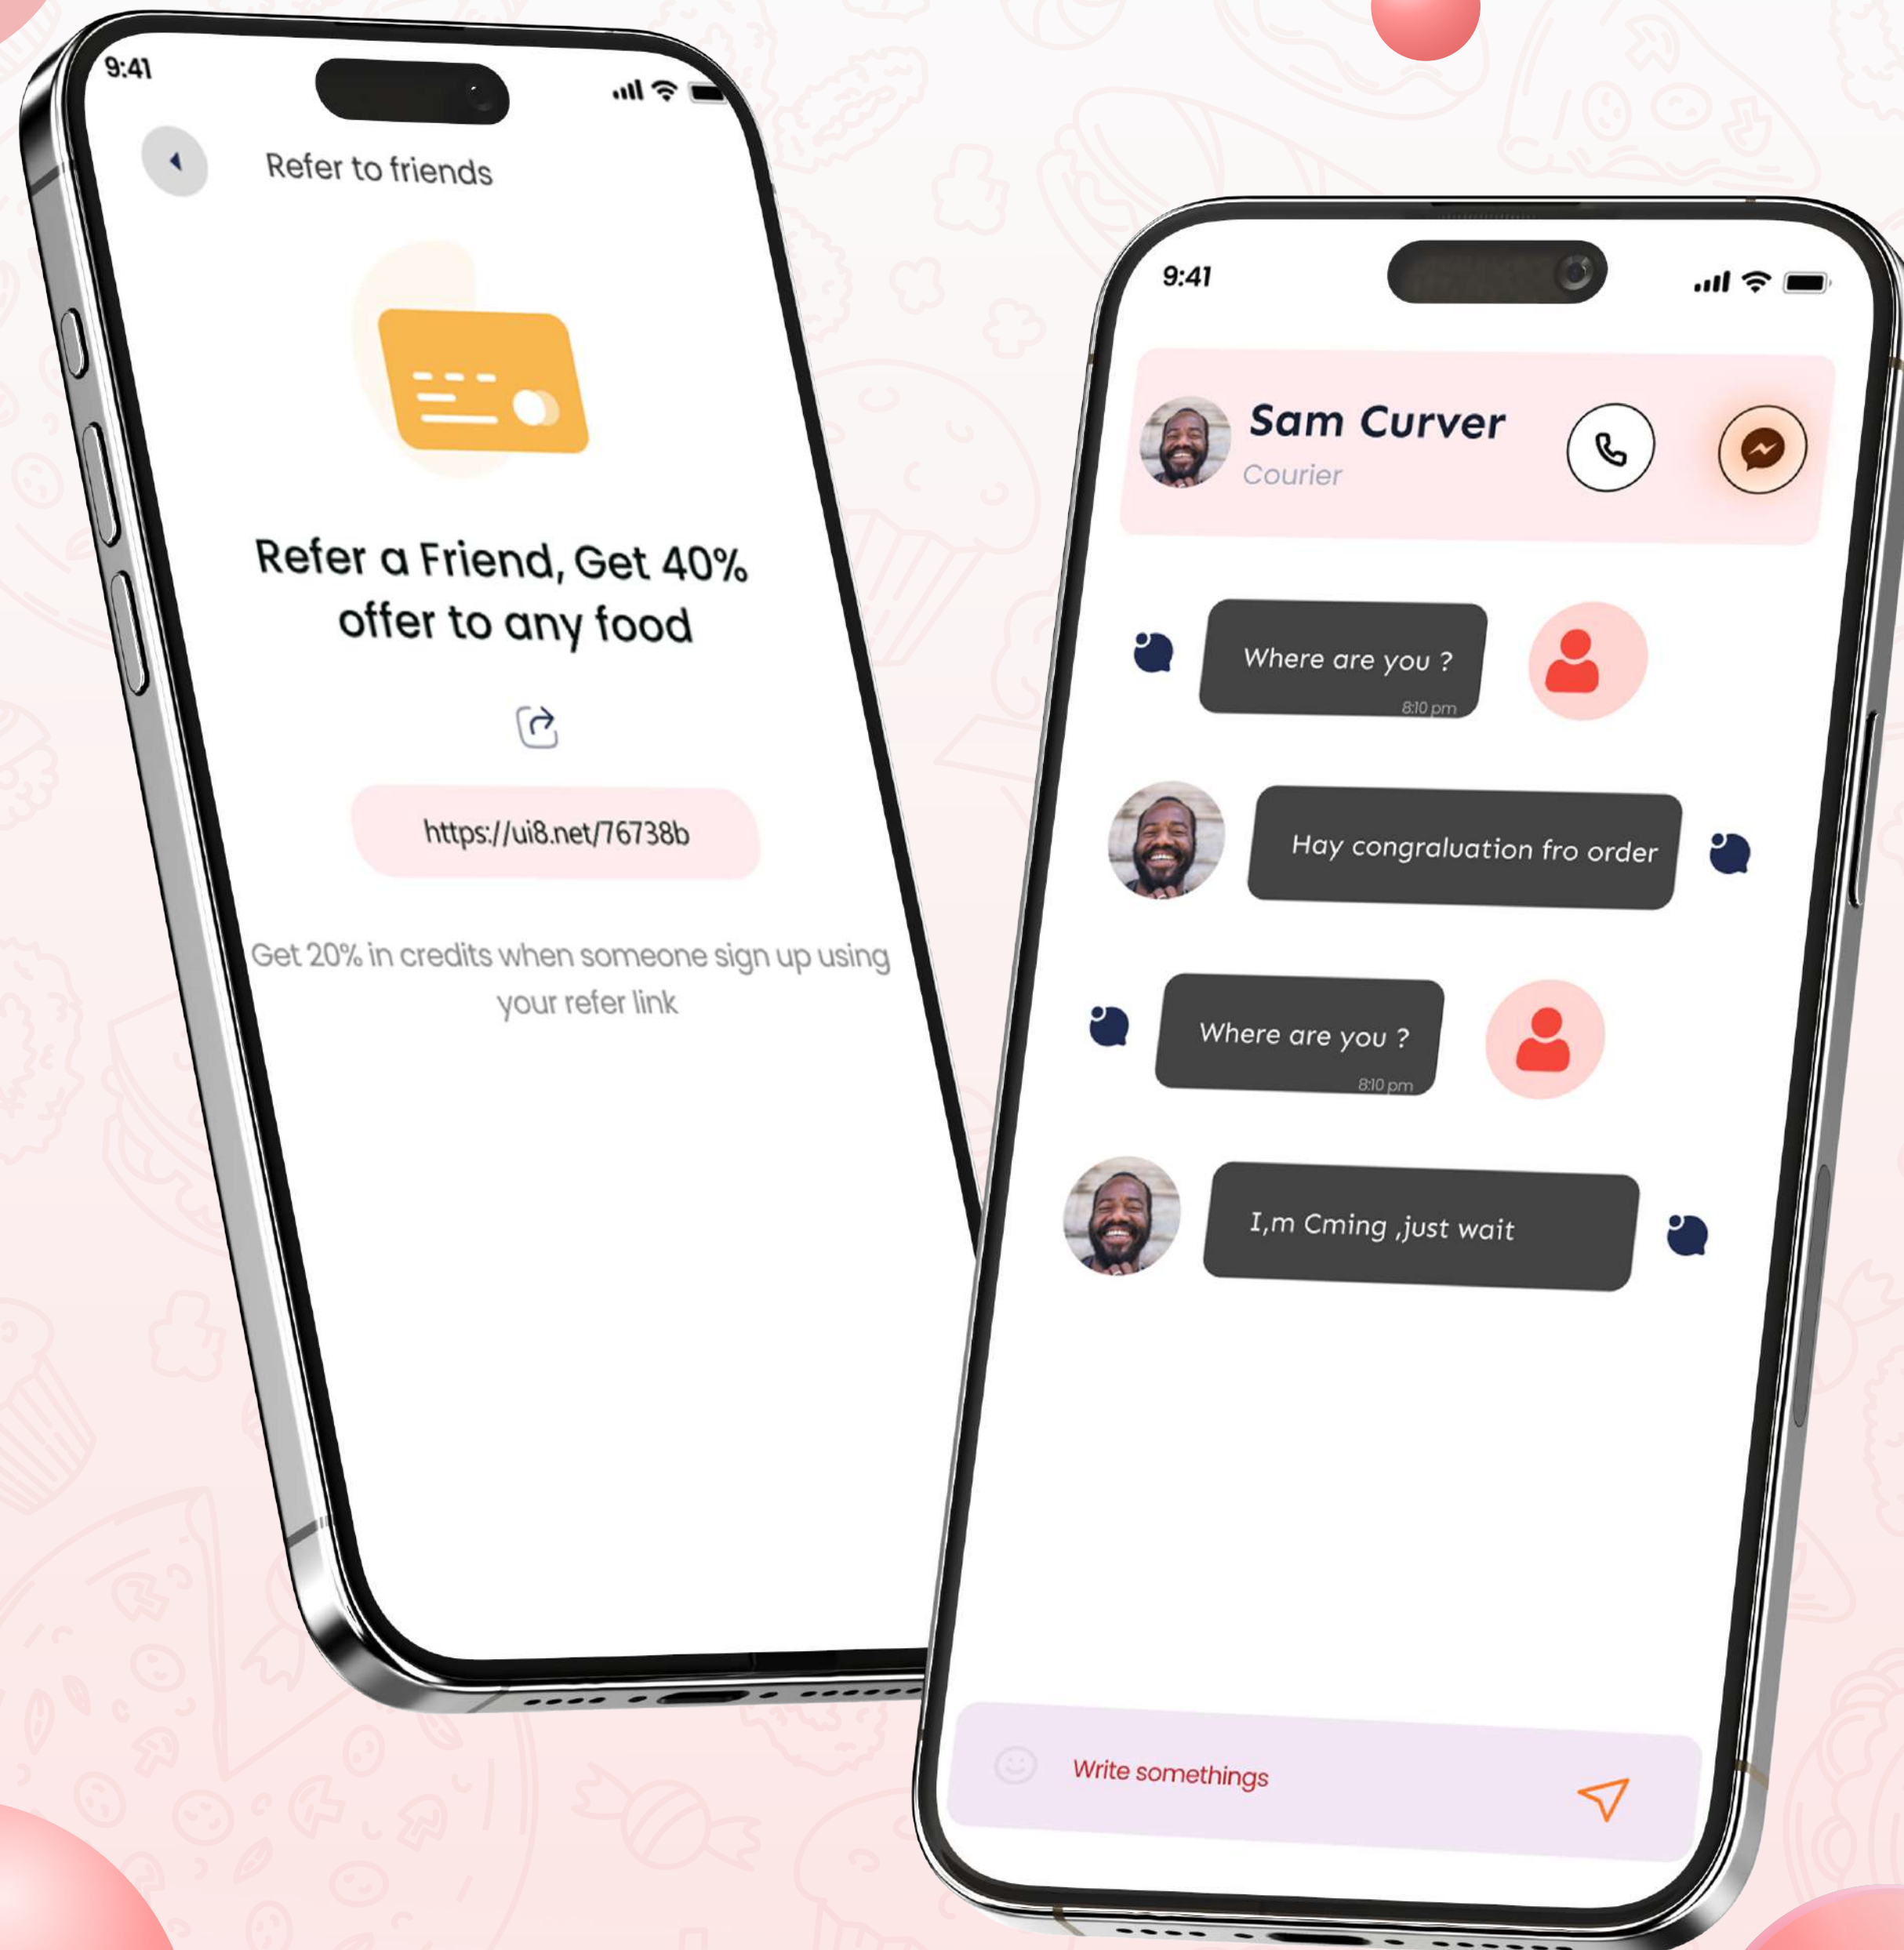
9:41

Refer to friends

Refer a Friend, Get 40% offer to any food

https://ui8.net/76738b

Get 20% in credits when someone sign up using your refer link

9:41

Sam Curver
Courier

Where are you ?
8:10 pm

Hay congraluation fro order

Where are you ?
8:10 pm

I,m Cming ,just wait

Write somethings